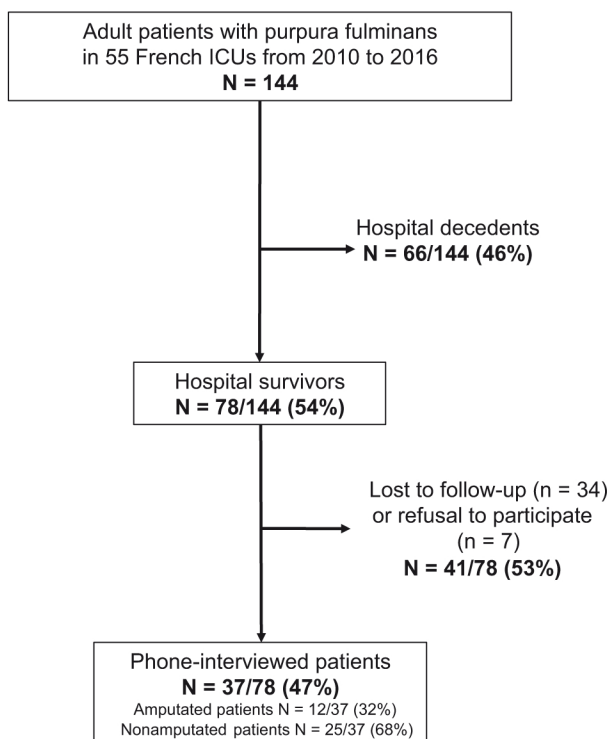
Adult patients with purpura fulminans in 55 French ICUs from 2010 to 2016
N = 144

Hospital decedents
N = 66/144 (46%)

Hospital survivors
N = 78/144 (54%)

Lost to follow-up (n = 34) or refusal to participate (n = 7)
N = 41/78 (53%)

Phone-interviewed patients
N = 37/78 (47%)
Amputated patients N = 12/37 (32%)
Nonamputated patients N = 25/37 (68%)